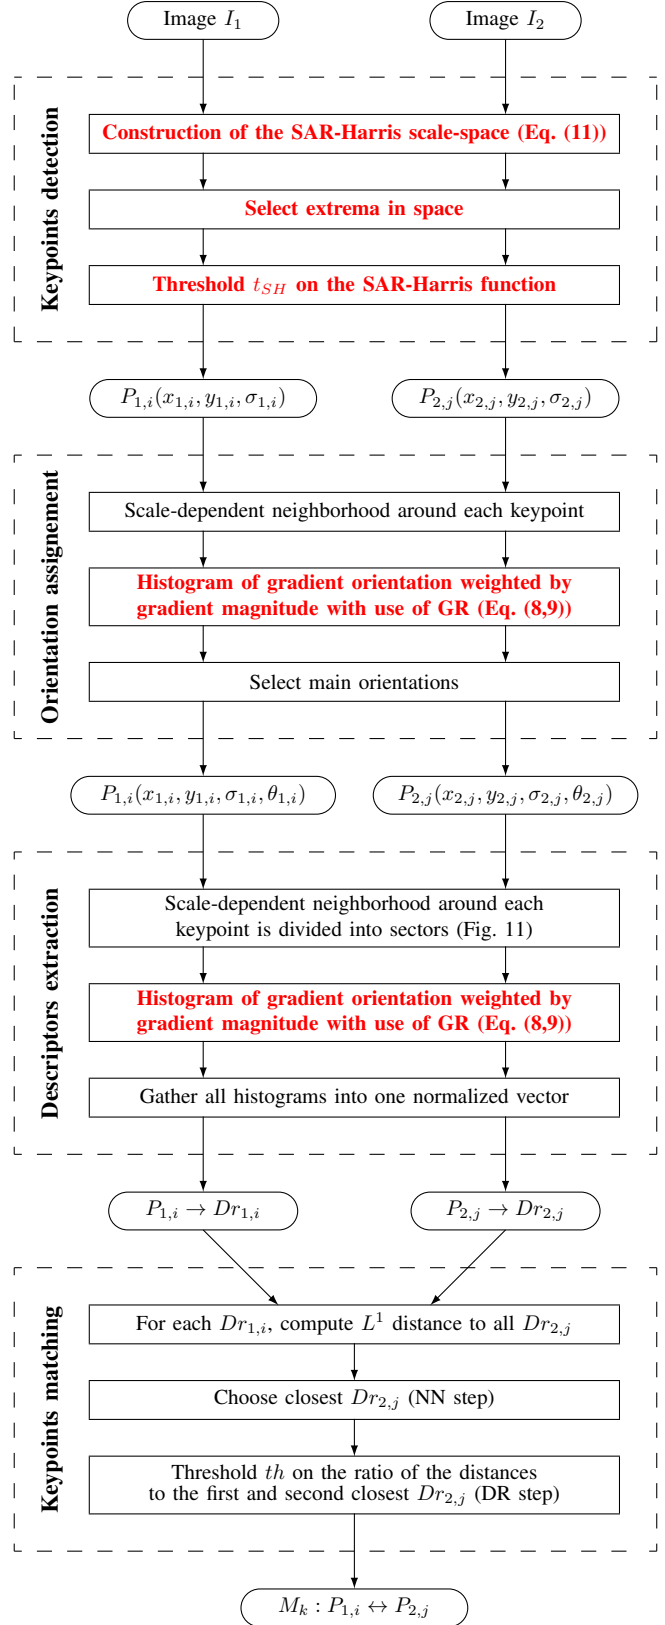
Image $I_1$

Image $I_2$

Keypoints detection

Construction of the SAR-Harris scale-space (Eq. (11))

Select extrema in space

Threshold $t_{SH}$ on the SAR-Harris function

$P_{1,i}(x_{1,i}, y_{1,i}, \sigma_{1,i})$

$P_{2,j}(x_{2,j}, y_{2,j}, \sigma_{2,j})$

Orientation assignement

Scale-dependent neighborhood around each keypoint

Histogram of gradient orientation weighted by gradient magnitude with use of GR (Eq. (8,9))

Select main orientations

$P_{1,i}(x_{1,i}, y_{1,i}, \sigma_{1,i}, \theta_{1,i})$

$P_{2,j}(x_{2,j}, y_{2,j}, \sigma_{2,j}, \theta_{2,j})$

Descriptors extraction

Scale-dependent neighborhood around each keypoint is divided into sectors (Fig. 11)

Histogram of gradient orientation weighted by gradient magnitude with use of GR (Eq. (8,9))

Gather all histograms into one normalized vector

$P_{1,i} \rightarrow Dr_{1,i}$

$P_{2,j} \rightarrow Dr_{2,j}$

Keypoints matching

For each $Dr_{1,i}$, compute $L^1$ distance to all $Dr_{2,j}$

Choose closest $Dr_{2,j}$ (NN step)

Threshold $th$ on the ratio of the distances to the first and second closest $Dr_{2,j}$ (DR step)

$M_k : P_{1,i} \leftrightarrow P_{2,j}$